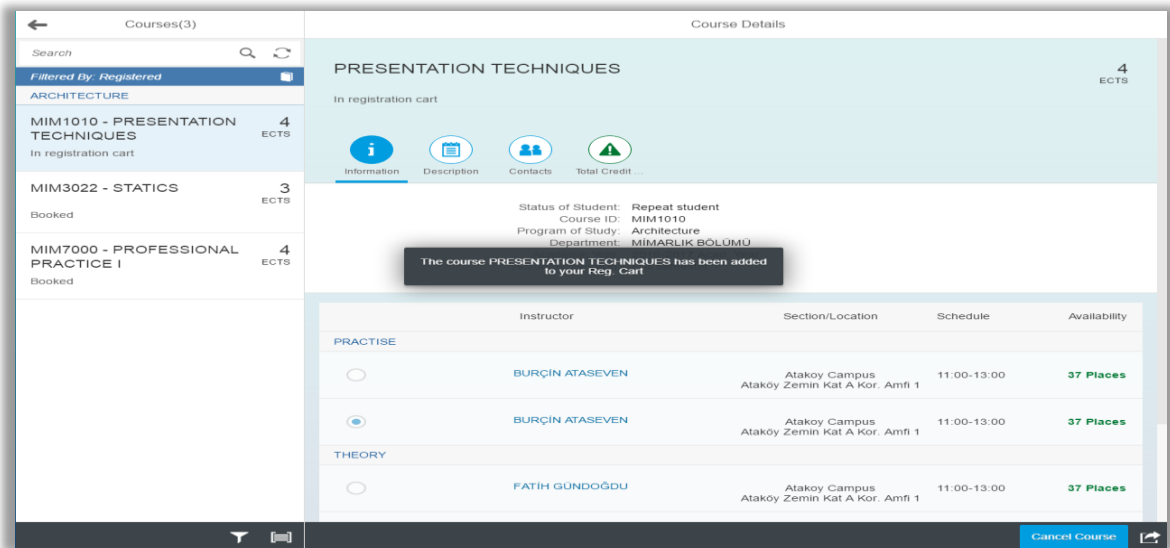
Courses(3)

Search

Filtered By: Registered

ARCHITECTURE

MIM1010 - PRESENTATION TECHNIQUES
4 ECTS
In registration cart

MIM3022 - STATICS
3 ECTS
Booked

MIM7000 - PROFESSIONAL PRACTICE I
4 ECTS
Booked

Course Details

PRESENTATION TECHNIQUES
4 ECTS
In registration cart

Information
Description
Contacts
Total Credit ...

Status of Student: Repeat student
Course ID: MIM1010
Program of Study: Architecture
Department: MİMARLIK BÖLÜMÜ

The course PRESENTATION TECHNIQUES has been added to your Reg. Cart

| | Instructor | Section/Location | Schedule | Availability |
|---|---|---|---|---|
| PRACTISE | | | | |
| | BURÇİN ATASEVEN | Atakoy Campus Ataköy Zemin Kat A Kor. Amfi 1 | 11:00-13:00 | 37 Places |
| | BURÇİN ATASEVEN | Atakoy Campus Ataköy Zemin Kat A Kor. Amfi 1 | 11:00-13:00 | 37 Places |
| THEORY | | | | |
| | FATİH GÜNDOĞDU | Atakoy Campus Ataköy Zemin Kat A Kor. Amfi 1 | 11:00-13:00 | 37 Places |

Cancel Course